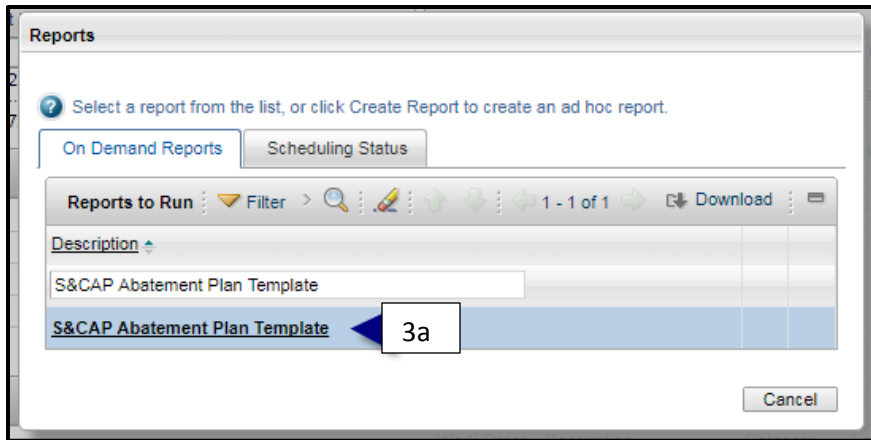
Reports

Select a report from the list, or click Create Report to create an ad hoc report.

On Demand Reports | Scheduling Status

Reports to Run Filter 1 - 1 of 1 Download

| Description |
|---|
| S&CAP Abatement Plan Template |
| S&CAP Abatement Plan Template |

3a

Cancel